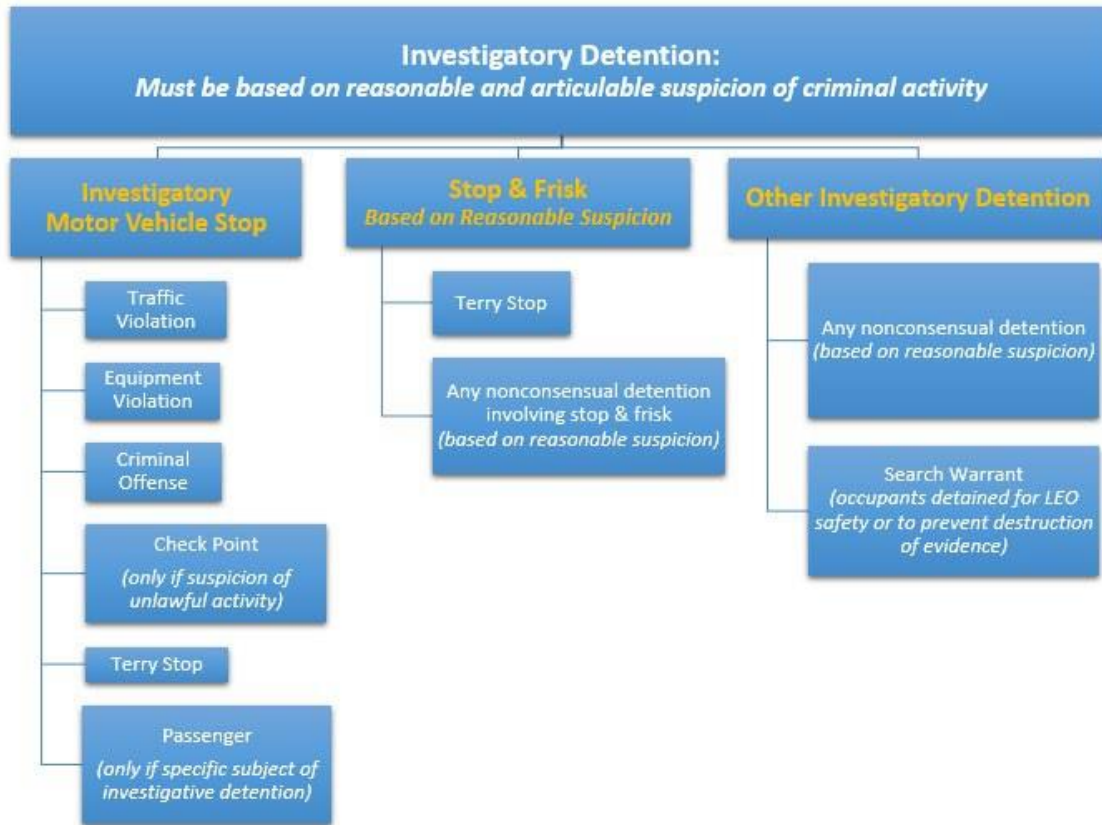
Investigatory Detention:
*Must be based on reasonable and articulable suspicion of criminal activity*

Investigatory Motor Vehicle Stop

Traffic Violation

Equipment Violation

Criminal Offense

Check Point
*(only if suspicion of unlawful activity)*

Terry Stop

Passenger
*(only if specific subject of investigative detention)*

Stop & Frisk
*Based on Reasonable Suspicion*

Terry Stop

Any nonconsensual detention involving stop & frisk
*(based on reasonable suspicion)*

Other Investigatory Detention

Any nonconsensual detention
*(based on reasonable suspicion)*

Search Warrant
*(occupants detained for LEO safety or to prevent destruction of evidence)*